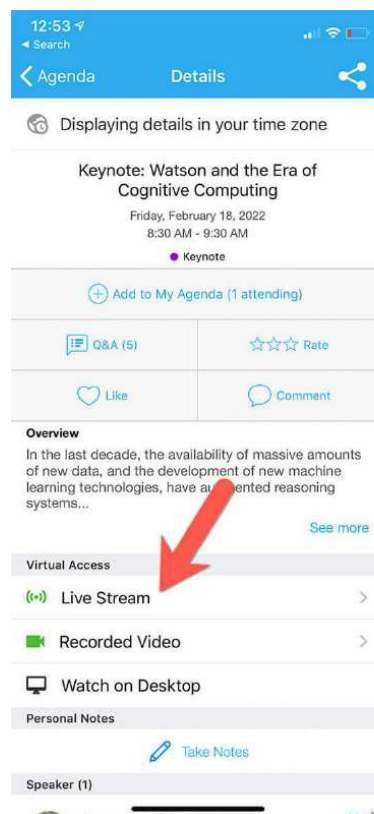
12:53
◂ Search
Agenda Details

Displaying details in your time zone

Keynote: Watson and the Era of Cognitive Computing
Friday, February 18, 2022
8:30 AM - 9:30 AM
Keynote

Add to My Agenda (1 attending)

Q&A (5)
Rate
Like
Comment

Overview
In the last decade, the availability of massive amounts of new data, and the development of new machine learning technologies, have au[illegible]ented reasoning systems...
See more

Virtual Access
Live Stream
Recorded Video
Watch on Desktop

Personal Notes
Take Notes

Speaker (1)